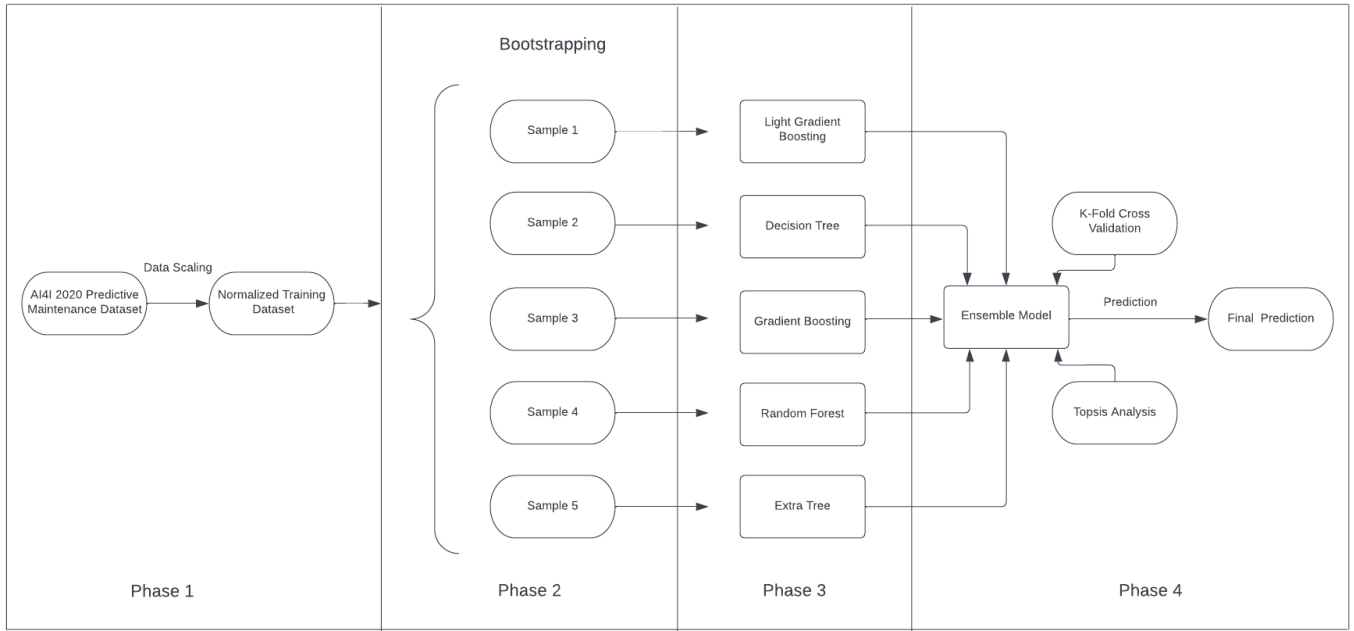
Data Scaling

AI4I 2020 Predictive Maintenance Dataset

Normalized Training Dataset

Phase 1

Bootstrapping

Sample 1

Sample 2

Sample 3

Sample 4

Sample 5

Phase 2

Light Gradient Boosting

Decision Tree

Gradient Boosting

Random Forest

Extra Tree

Phase 3

K-Fold Cross Validation

Ensemble Model

Prediction

Final Prediction

Topsis Analysis

Phase 4